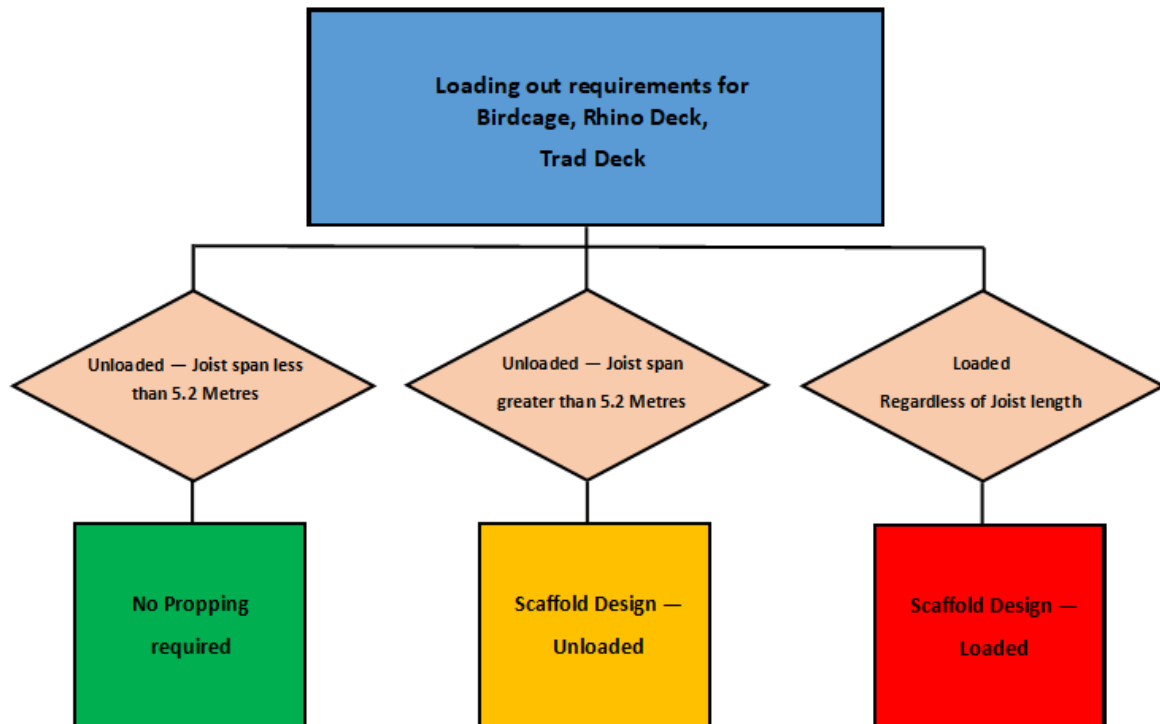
Loading out requirements for Birdcage, Rhino Deck, Trad Deck

Unloaded — Joist span less than 5.2 Metres

Unloaded — Joist span greater than 5.2 Metres

Loaded
Regardless of Joist length

No Propping required

Scaffold Design — Unloaded

Scaffold Design — Loaded